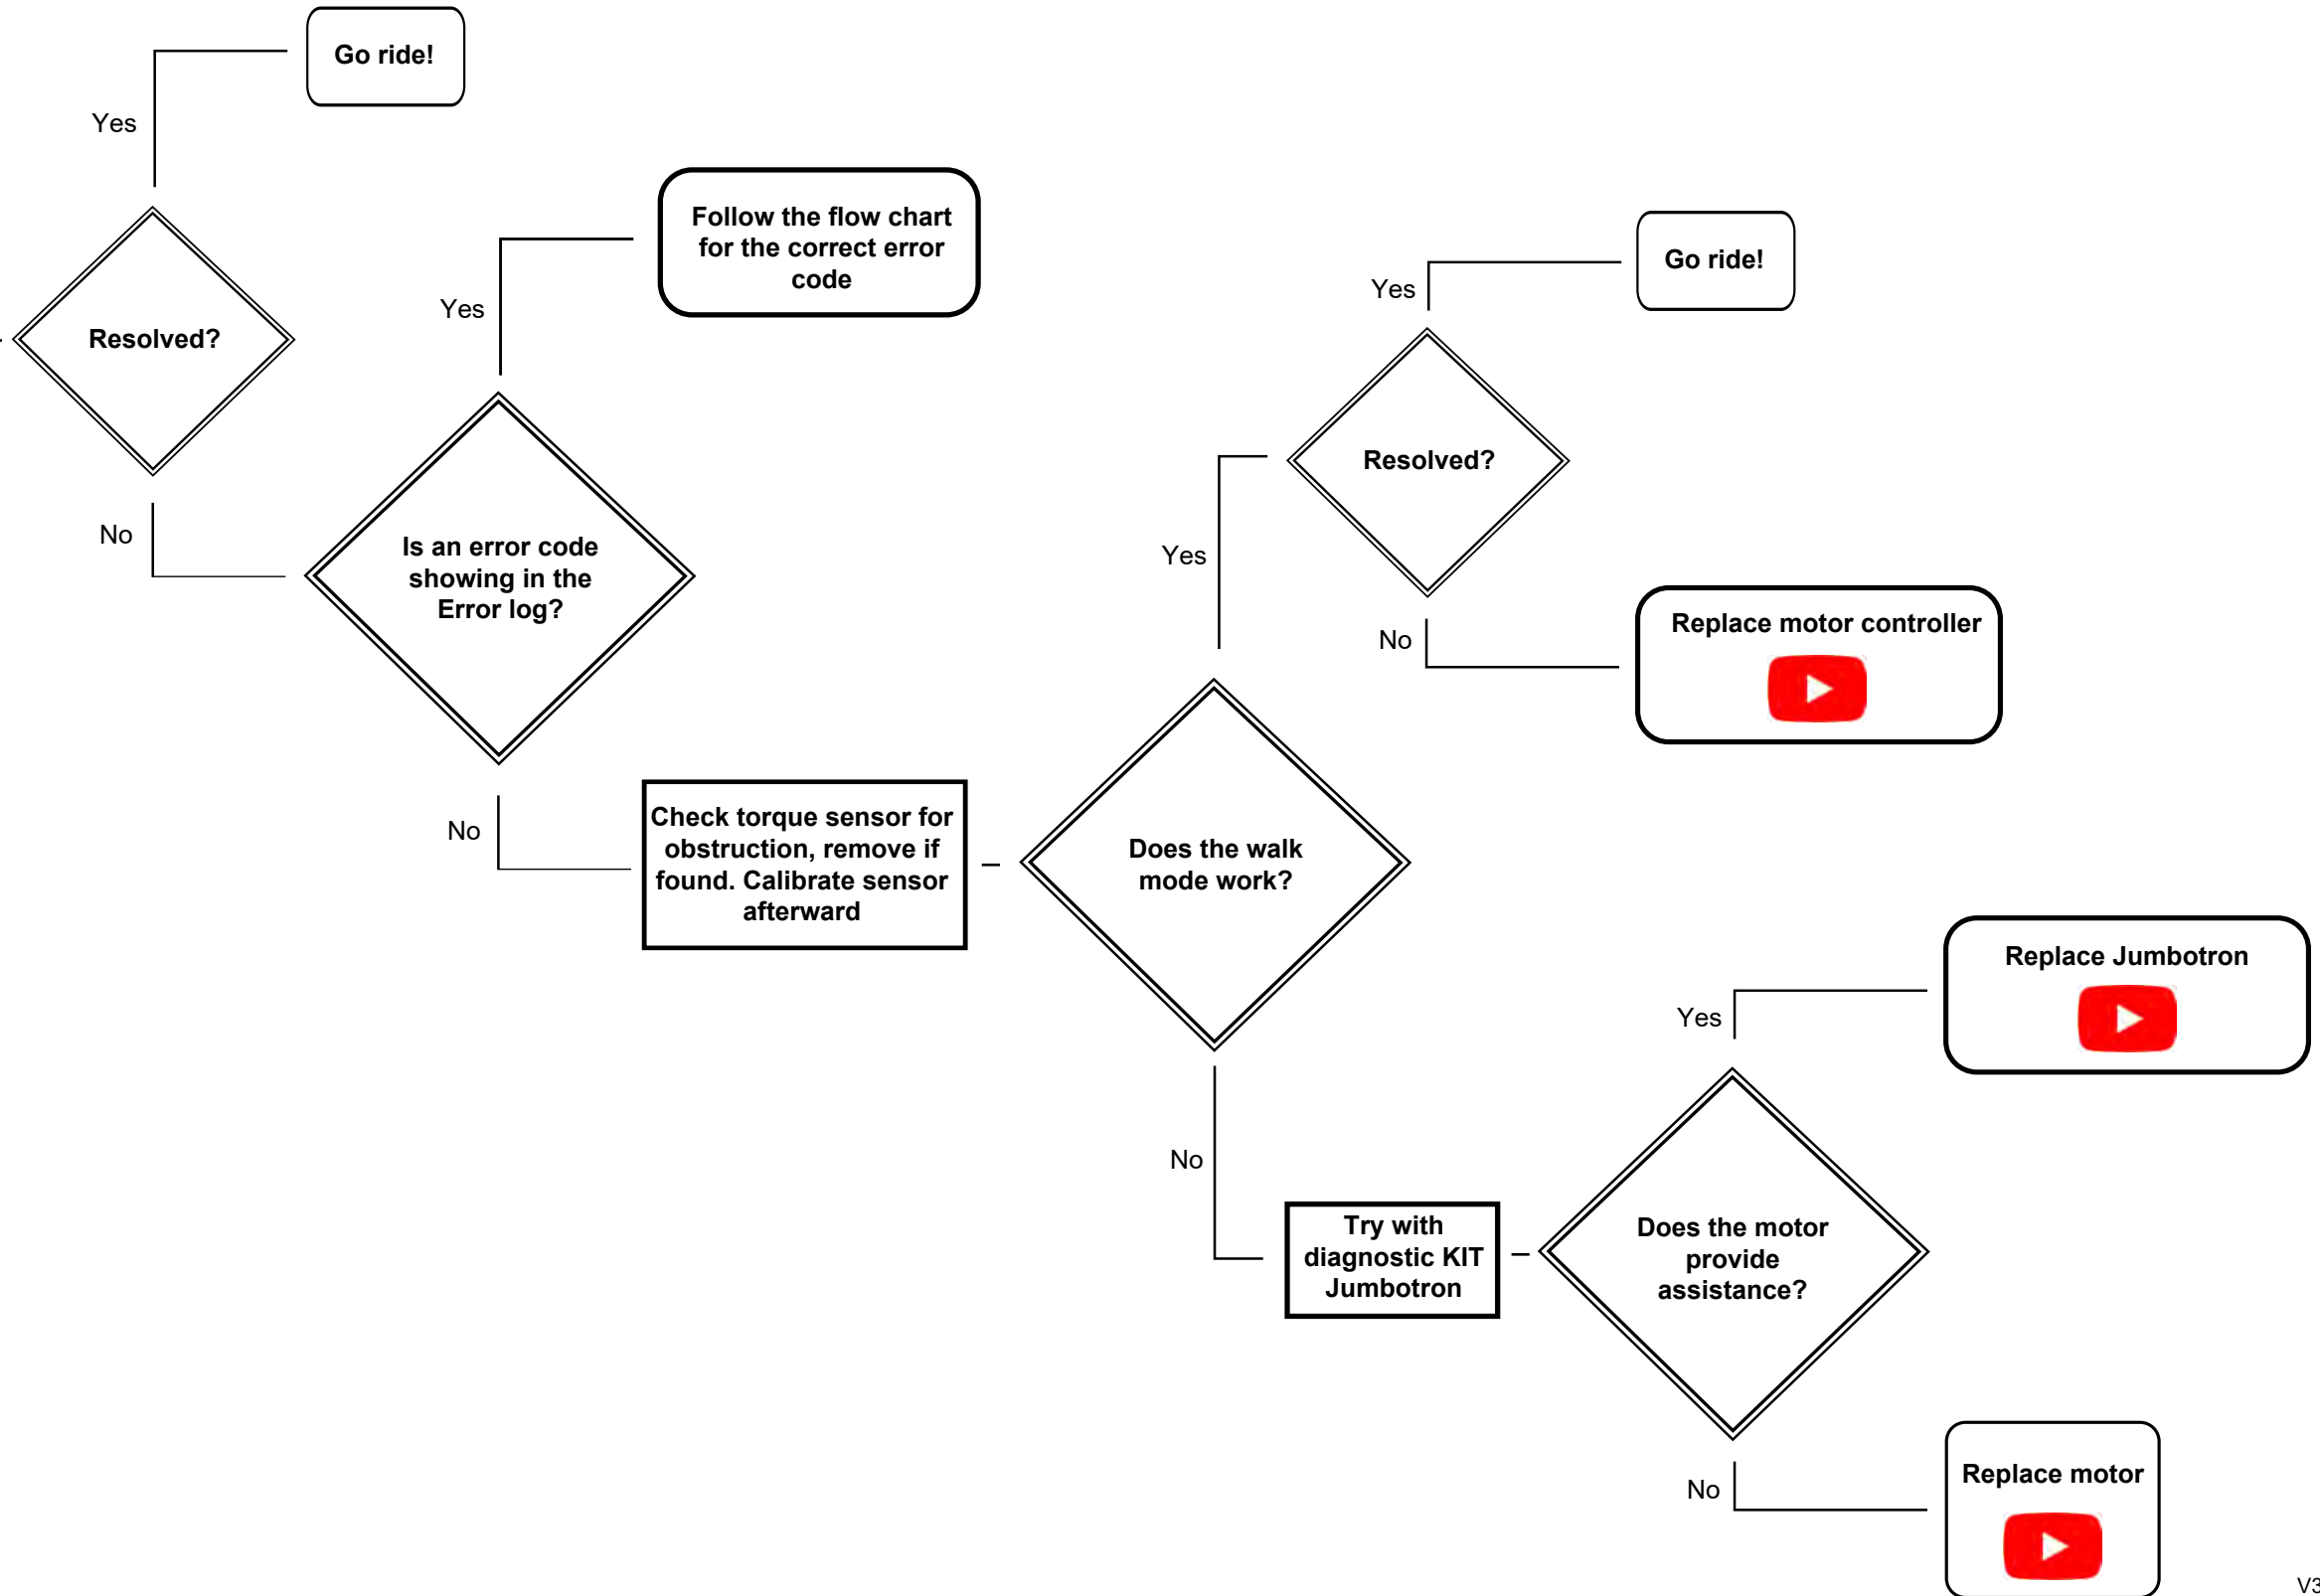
Go ride!

Yes

Resolved?

No

Follow the flow chart for the correct error code

Yes

Is an error code showing in the Error log?

No

Check torque sensor for obstruction, remove if found. Calibrate sensor afterward

Go ride!

Yes

Resolved?

Yes

No

Replace motor controller

Does the walk mode work?

No

Try with diagnostic KIT Jumbotron

Replace Jumbotron

Yes

Does the motor provide assistance?

No

Replace motor

V3